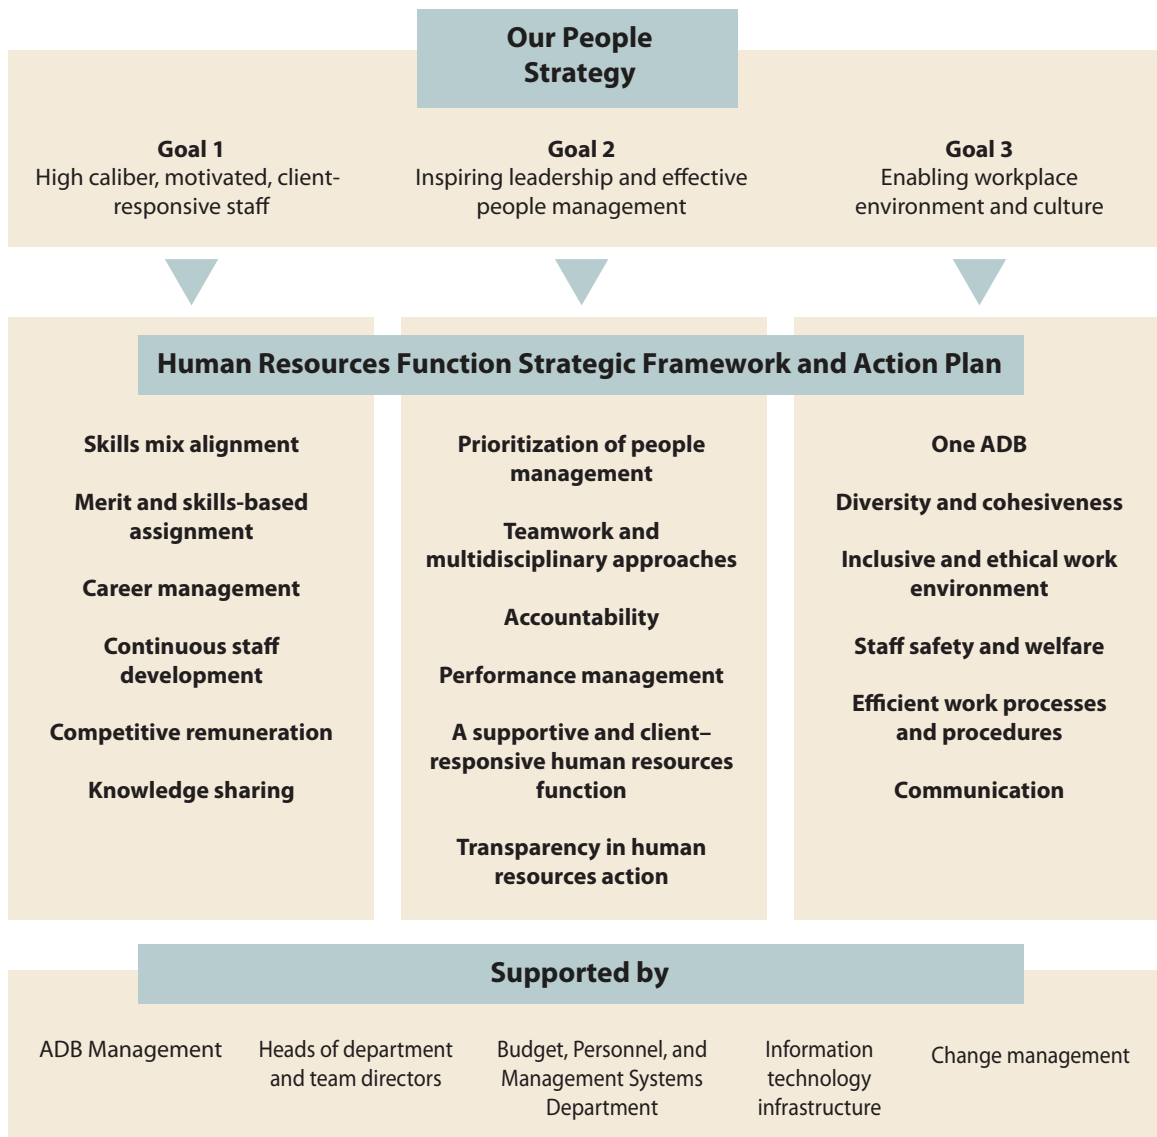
Our People Strategy

Goal 1
High caliber, motivated, client-responsive staff

Goal 2
Inspiring leadership and effective people management

Goal 3
Enabling workplace environment and culture

Human Resources Function Strategic Framework and Action Plan

Skills mix alignment

Merit and skills-based assignment

Career management

Continuous staff development

Competitive remuneration

Knowledge sharing

Prioritization of people management

Teamwork and multidisciplinary approaches

Accountability

Performance management

A supportive and client–responsive human resources function

Transparency in human resources action

One ADB

Diversity and cohesiveness

Inclusive and ethical work environment

Staff safety and welfare

Efficient work processes and procedures

Communication

Supported by

ADB Management

Heads of department and team directors

Budget, Personnel, and Management Systems Department

Information technology infrastructure

Change management